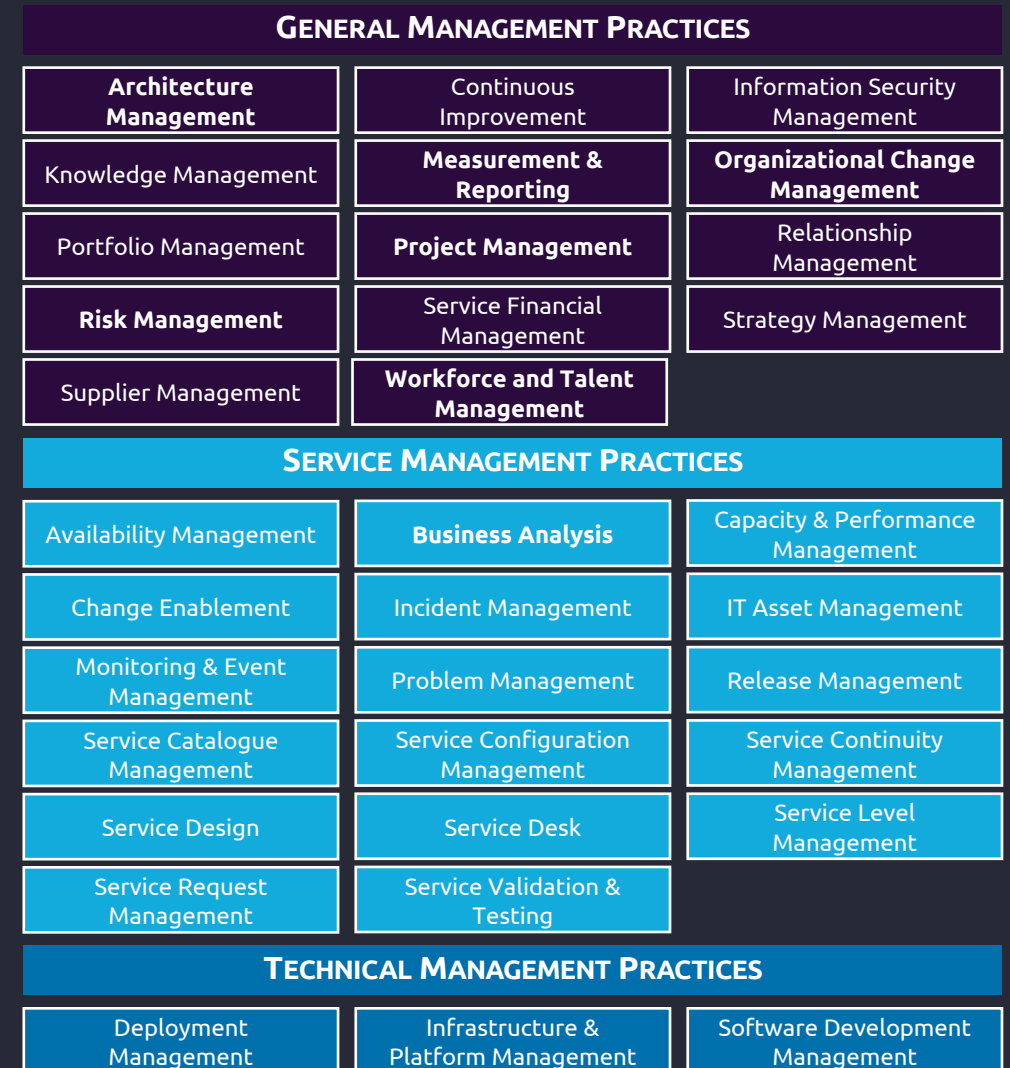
GENERAL MANAGEMENT PRACTICES

| | | |
|---|---|---|
| Architecture Management | Continuous Improvement | Information Security Management |
| Knowledge Management | Measurement & Reporting | Organizational Change Management |
| Portfolio Management | Project Management | Relationship Management |
| Risk Management | Service Financial Management | Strategy Management |
| Supplier Management | Workforce and Talent Management | |

SERVICE MANAGEMENT PRACTICES

| | | |
|---|---|---|
| Availability Management | Business Analysis | Capacity & Performance Management |
| Change Enablement | Incident Management | IT Asset Management |
| Monitoring & Event Management | Problem Management | Release Management |
| Service Catalogue Management | Service Configuration Management | Service Continuity Management |
| Service Design | Service Desk | Service Level Management |
| Service Request Management | Service Validation & Testing | |

TECHNICAL MANAGEMENT PRACTICES

| | | |
|---|---|---|
| Deployment Management | Infrastructure & Platform Management | Software Development Management |